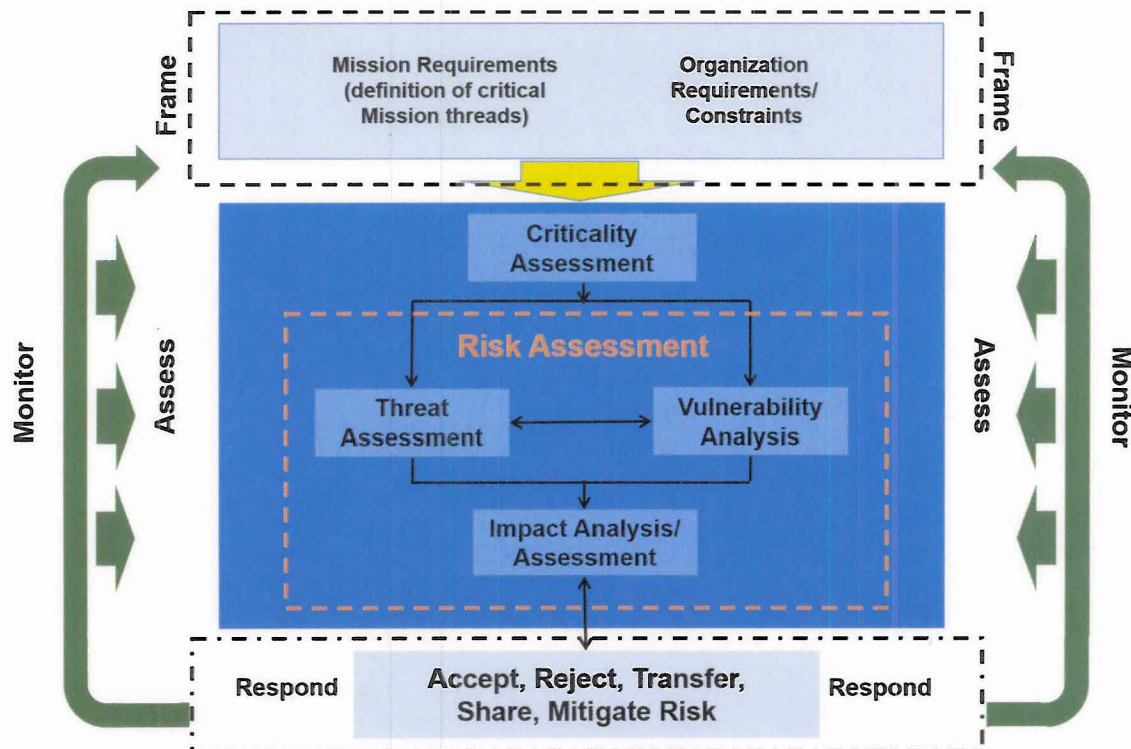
Frame

Mission Requirements (definition of critical Mission threads)

Organization Requirements/ Constraints

Frame

Monitor

Assess

Criticality Assessment

Risk Assessment

Threat Assessment

Vulnerability Analysis

Impact Analysis/ Assessment

Assess

Monitor

Respond

Accept, Reject, Transfer, Share, Mitigate Risk

Respond